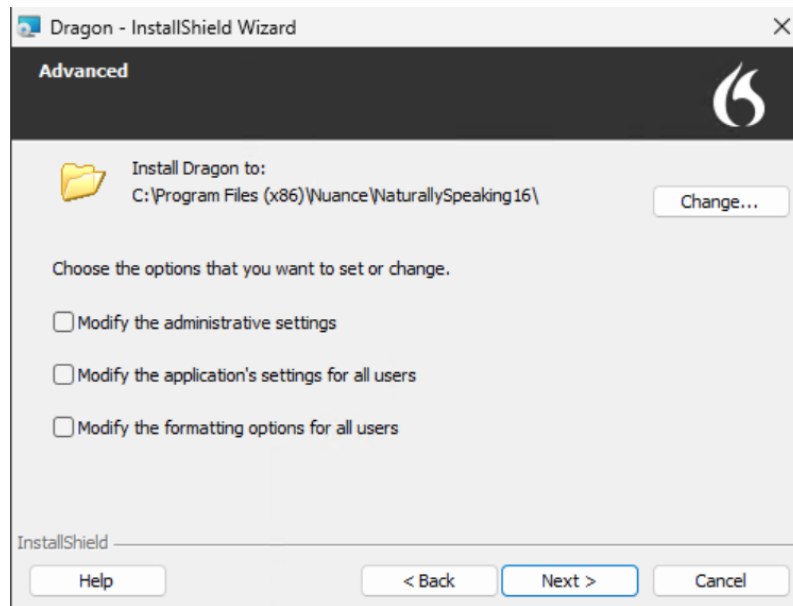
Dragon - InstallShield Wizard

Advanced

Install Dragon to:
C:\Program Files (x86)\Nuance\NaturallySpeaking16\

Change...

Choose the options that you want to set or change.

Modify the administrative settings

Modify the application's settings for all users

Modify the formatting options for all users

InstallShield

Help

< Back

Next >

Cancel